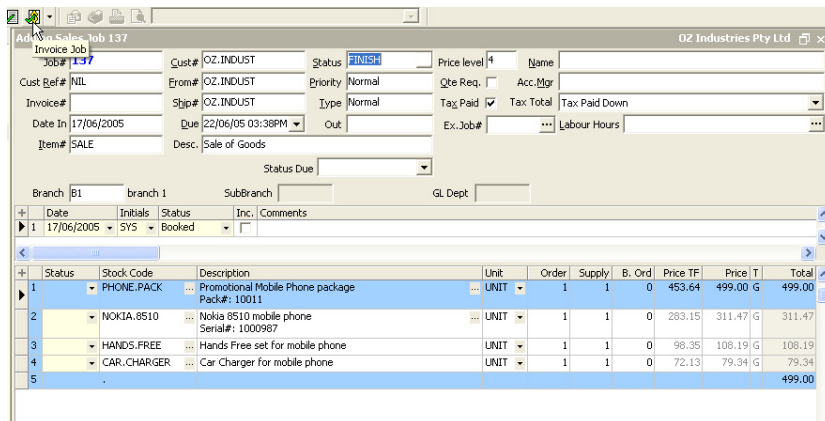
Invoice Job
Ad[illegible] Sales Job 137
OZ Industries Pty Ltd

Job# 137
Cust# OZ.INDUST
Status FINISH
Price level 4
Name
Cust Ref# NIL
From# OZ.INDUST
Priority Normal
Qte Req.
Acc.Mgr
Invoice#
Ship# OZ.INDUST
Type Normal
Tax Paid
Tax Total
Tax Paid Down
Date In 17/06/2005
Due 22/06/05 03:38PM
Out
Ex.Job#
Labour Hours
Item# SALE
Desc. Sale of Goods
Status Due
Branch B1
branch 1
SubBranch
GL Dept

| | Date | Initials | Status | Inc. | Comments |
|---|---|---|---|---|---|
| 1 | 17/06/2005 | SYS | Booked | | |

| | Status | Stock Code | Description | Unit | Order | Supply | B. Ord | Price TF | Price | T | Total |
|---|---|---|---|---|---|---|---|---|---|---|---|
| 1 | | PHONE.PACK | Promotional Mobile Phone package Pack#: 10011 | UNIT | 1 | 1 | 0 | 453.64 | 499.00 | G | 499.00 |
| 2 | | NOKIA.8510 | Nokia 8510 mobile phone Serial#: 1000987 | UNIT | 1 | 1 | 0 | 283.15 | 311.47 | G | 311.47 |
| 3 | | HANDS.FREE | Hands Free set for mobile phone | UNIT | 1 | 1 | 0 | 98.35 | 108.19 | G | 108.19 |
| 4 | | CAR.CHARGER | Car Charger for mobile phone | UNIT | 1 | 1 | 0 | 72.13 | 79.34 | G | 79.34 |
| 5 | | . | | | | | | | | | 499.00 |